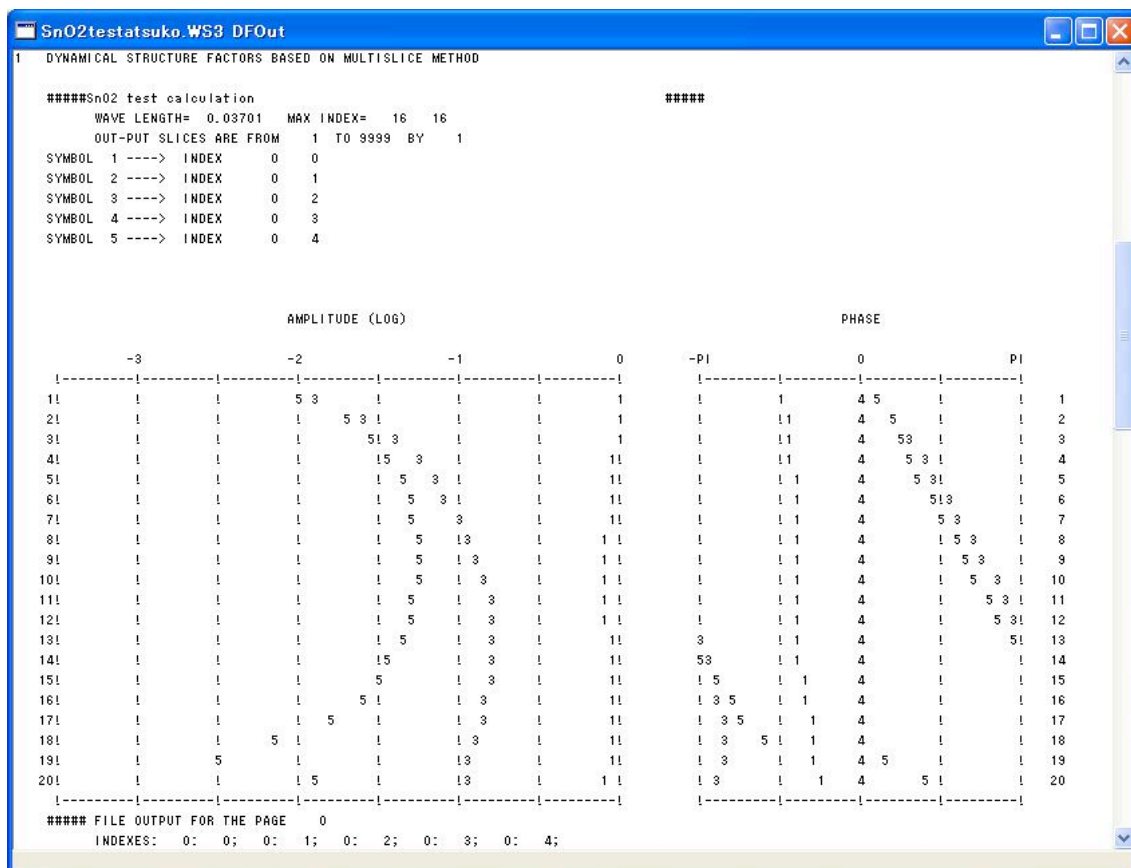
SnO2testatsuko.WS3 DFOut

1 DYNAMICAL STRUCTURE FACTORS BASED ON MULTISLICE METHOD

#####Sn02 test calculation #####
WAVE LENGTH= 0.03701 MAX INDEX= 16 16
OUT-PUT SLICES ARE FROM 1 TO 9999 BY 1
SYMBOL 1 ----> INDEX 0 0
SYMBOL 2 ----> INDEX 0 1
SYMBOL 3 ----> INDEX 0 2
SYMBOL 4 ----> INDEX 0 3
SYMBOL 5 ----> INDEX 0 4

AMPLITUDE (LOG) PHASE

-3 -2 -1 0 -PI 0 PI
!---------!---------!---------!---------!---------!---------!---------! !---------!---------!---------!---------!
1! ! ! 5 3 ! ! ! 1 ! 1 4 5 ! ! 1
2! ! ! ! 5 3 ! ! ! 1 ! !1 4 5 ! ! 2
3! ! ! ! 5! 3 ! ! 1 ! !1 4 53 ! ! 3
4! ! ! ! !5 3 ! ! 1! ! !1 4 5 3 ! ! 4
5! ! ! ! ! 5 3 ! ! 1! ! ! 1 4 5 3! ! 5
6! ! ! ! ! 5 3 ! ! 1! ! ! 1 4 5!3 ! 6
7! ! ! ! ! 5 3 ! 1! ! ! 1 4 5 3 ! 7
8! ! ! ! ! 5 !3 ! 1 ! ! ! 1 4 ! 5 3 ! 8
9! ! ! ! ! 5 ! 3 ! 1 ! ! ! 1 4 ! 5 3 ! 9
10! ! ! ! ! 5 ! 3 ! 1 ! ! ! 1 4 ! 5 3 ! 10
11! ! ! ! ! 5 ! 3 ! 1 ! ! ! 1 4 ! 5 3 ! 11
12! ! ! ! ! 5 ! 3 ! 1 ! ! ! 1 4 ! 5 3! 12
13! ! ! ! ! 5 ! 3 ! 1! 3 ! 1 4 ! 5! 13
14! ! ! ! !5 ! 3 ! 1! 53 ! 1 4 ! ! 14
15! ! ! ! 5 ! 3 ! 1! ! 5 ! 1 4 ! ! 15
16! ! ! ! 5 ! ! 3 ! 1! ! 3 5 ! 1 4 ! ! 16
17! ! ! ! 5 ! ! 3 ! 1! ! 3 5 ! 1 4 ! ! 17
18! ! ! 5 ! ! ! 3 ! 1! ! 3 5 ! 1 4 ! ! 18
19! ! 5 ! ! !3 ! 1! ! 3 ! 1 4 5 ! ! 19
20! ! ! ! 5 ! !3 ! 1 ! ! 3 ! 1 4 5 ! ! 20
!---------!---------!---------!---------!---------!---------!---------! !---------!---------!---------!---------!
##### FILE OUTPUT FOR THE PAGE 0
INDEXES: 0: 0; 0: 1; 0: 2; 0: 3; 0: 4;